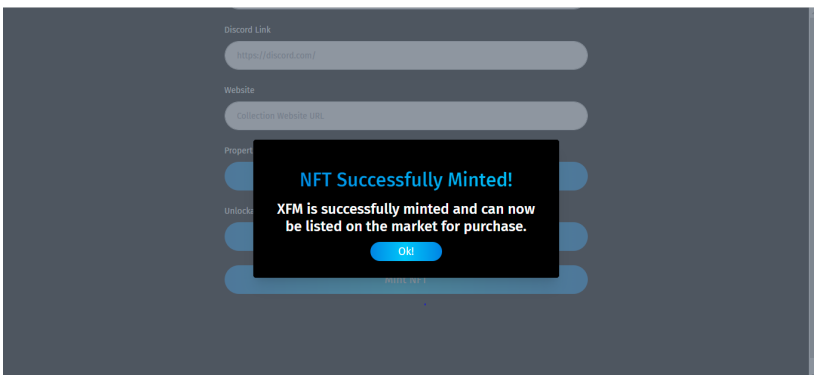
Discord Link

https://discord.com/

Website

Collection Website URL

Propert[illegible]

Unlock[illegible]

NFT Successfully Minted!

XFM is successfully minted and can now be listed on the market for purchase.

Ok!

Mint NFT